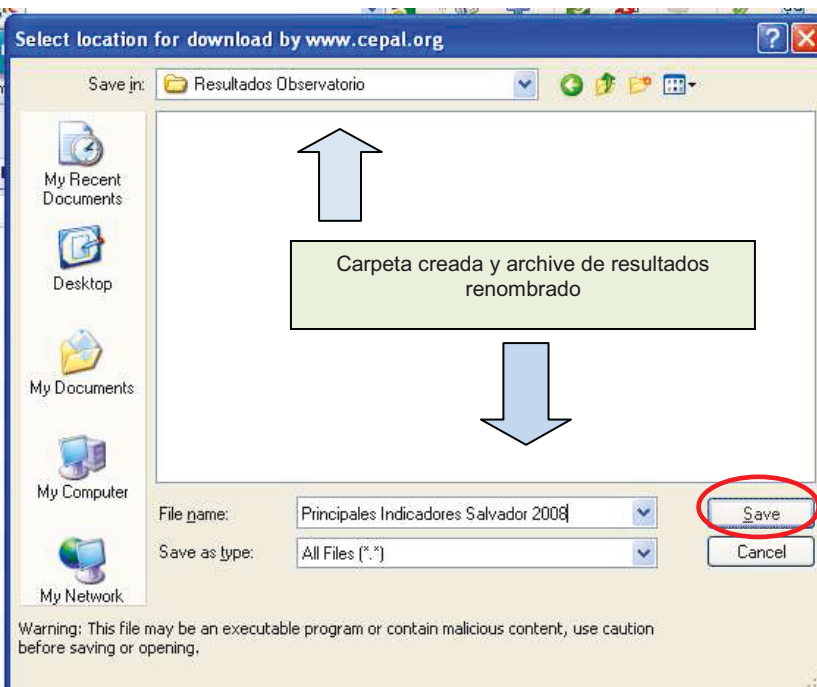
Select location for download by www.cepal.org

Save in: Resultados Observatorio

My Recent Documents

Desktop

My Documents

My Computer

My Network

Carpeta creada y archive de resultados renombrado

File name: Principales Indicadores Salvador 2008

Save as type: All Files (*.*)

Save

Cancel

Warning: This file may be an executable program or contain malicious content, use caution before saving or opening.